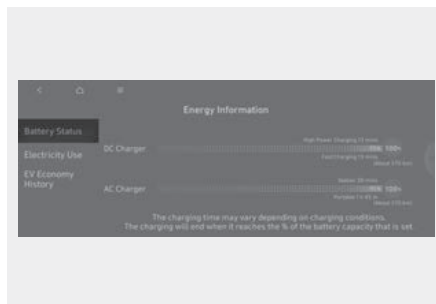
Energy Information

Battery Status

Electricity Use

EV Economy History

DC Charger

High Power Charging 13 mins

100%

Fast Charging 15 mins

(About 170 km)

AC Charger

Station 38 mins

100%

Portable 1 h 45 m

(About 170 km)

The charging time may vary depending on charging conditions.
The charging will end when it reaches the % of the battery capacity that is set.